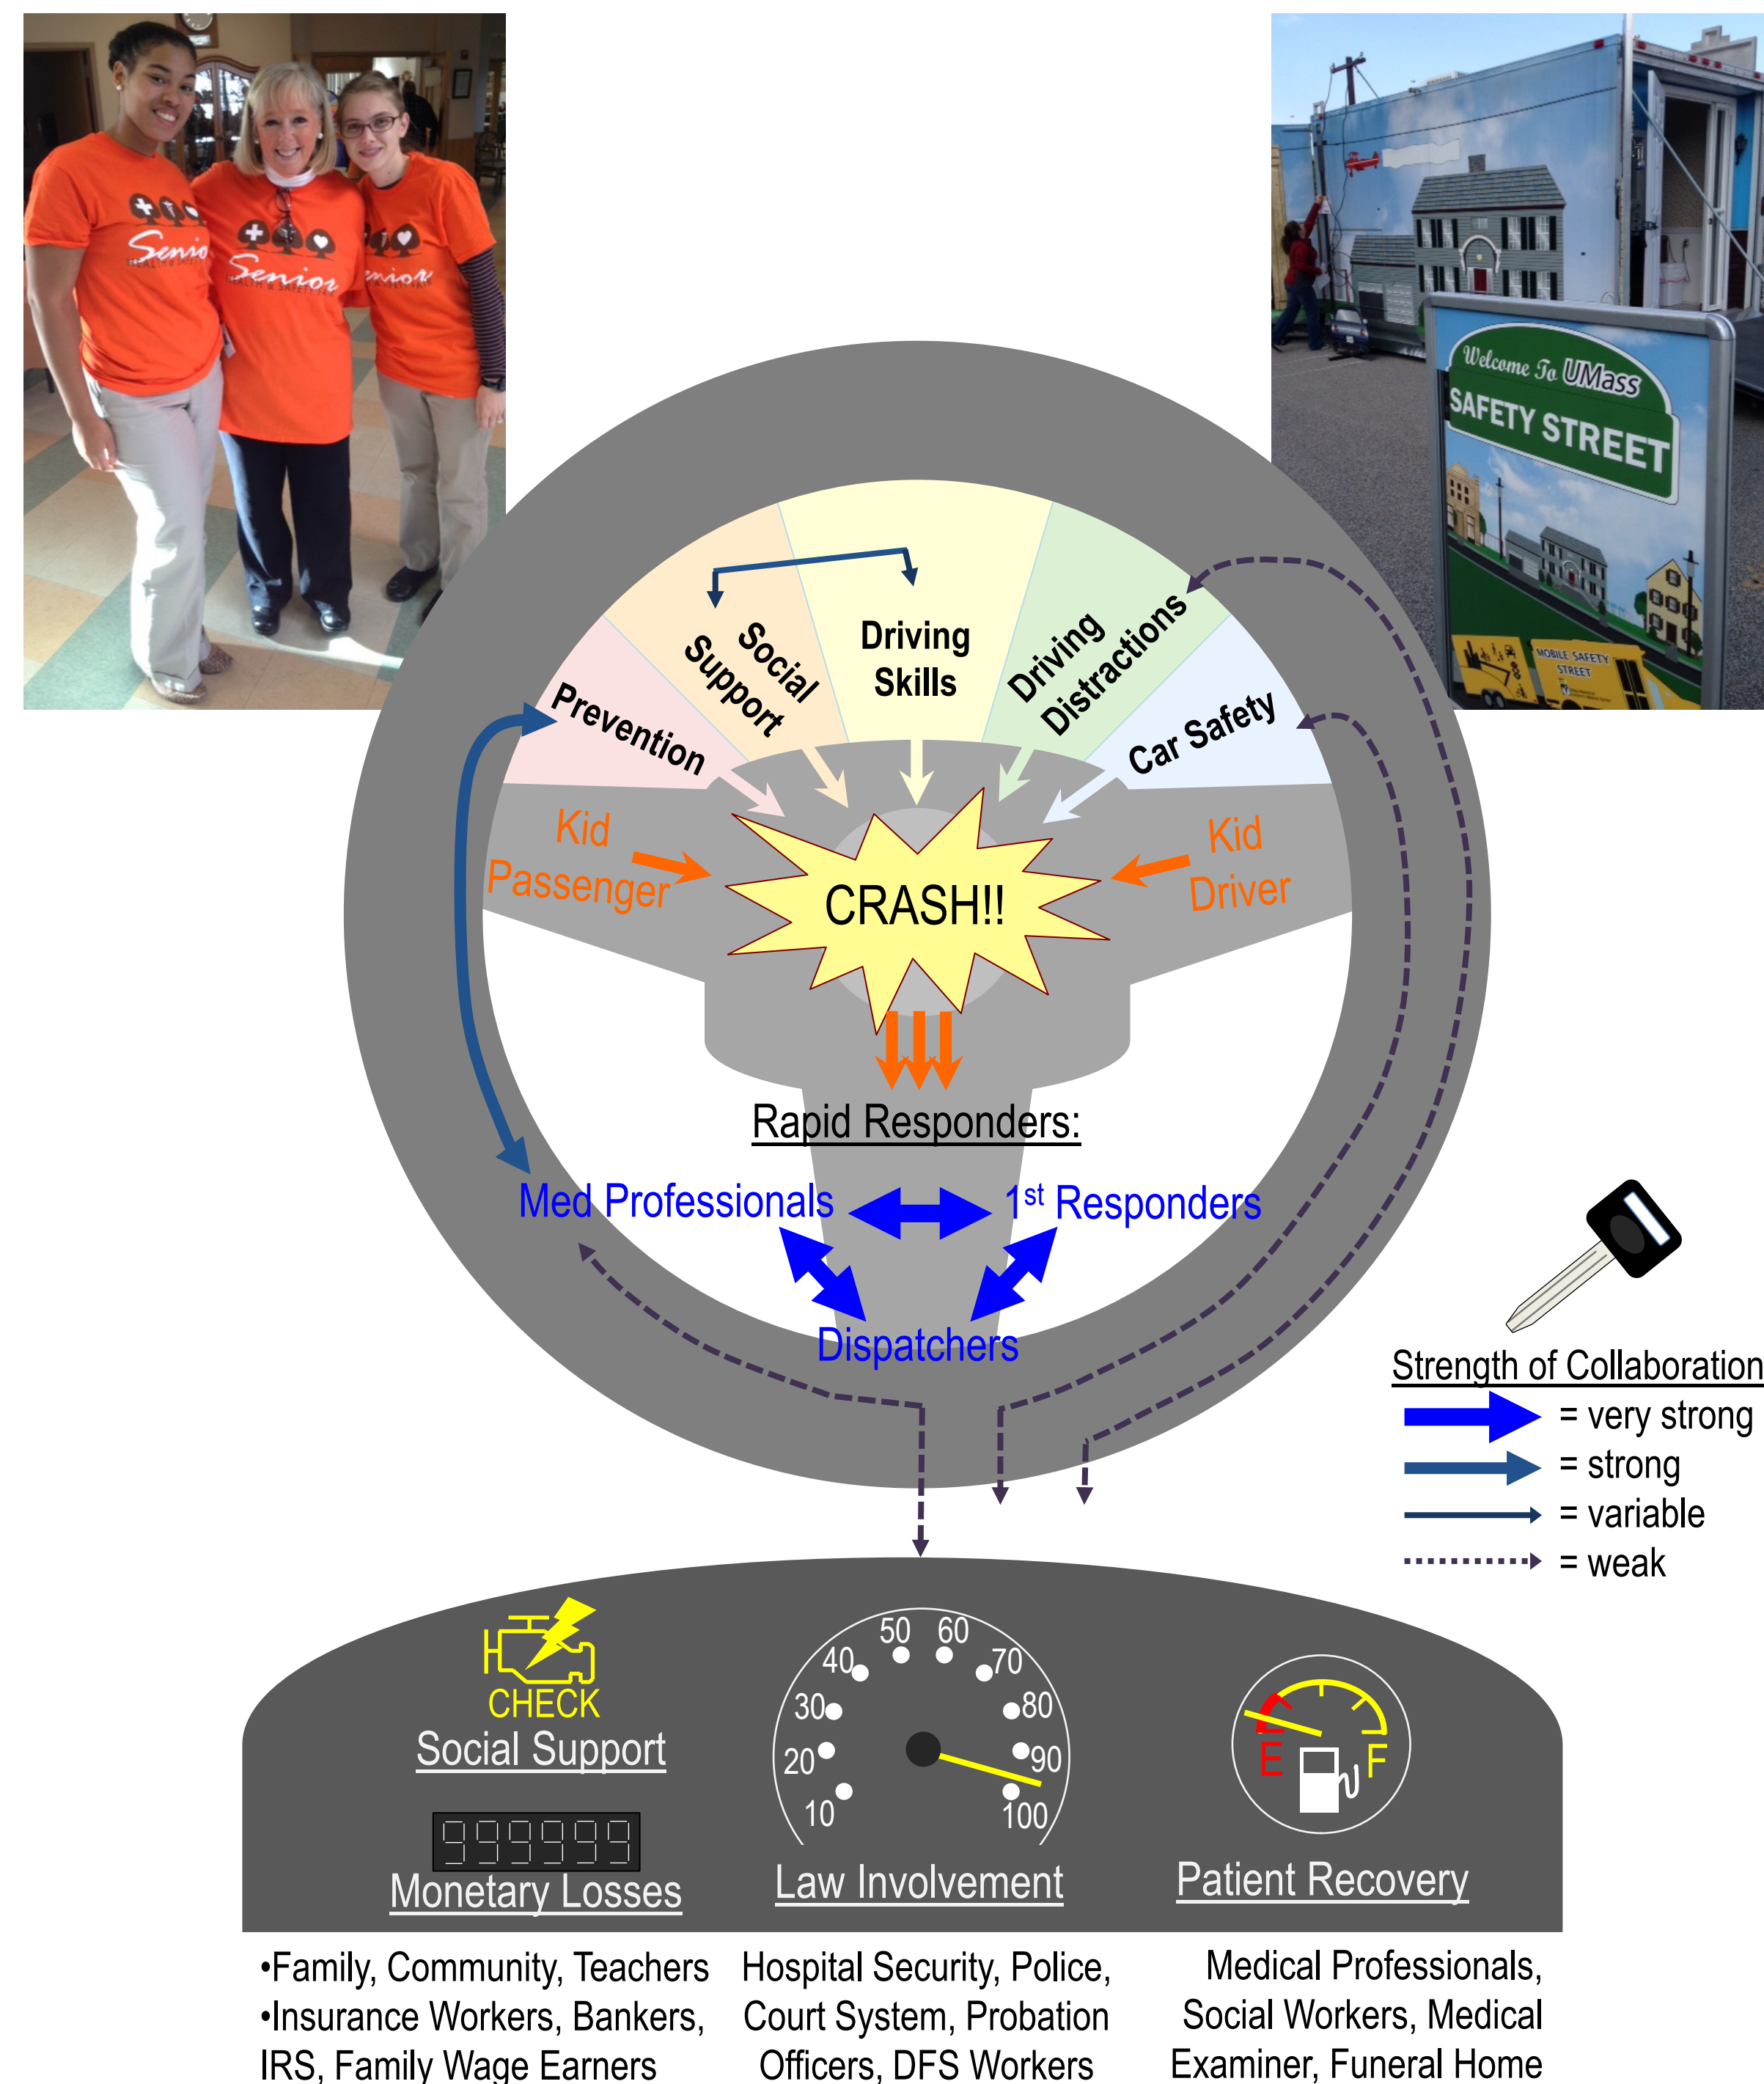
Senior
Senior
Senior

Welcome To UMass
SAFETY STREET
MOBILE SAFETY STREET

Prevention
Social Support
Driving Skills
Driving Distractions
Car Safety

Kid Passenger
CRASH!!
Kid Driver

Rapid Responders:
Med Professionals
1st Responders
Dispatchers

Strength of Collaboration
= very strong
= strong
= variable
= weak

CHECK
Social Support
999999
Monetary Losses
50 60 40 70 30 80 20 90 10 100
Law Involvement
E F
Patient Recovery

•Family, Community, Teachers
•Insurance Workers, Bankers, IRS, Family Wage Earners

Hospital Security, Police, Court System, Probation Officers, DFS Workers

Medical Professionals, Social Workers, Medical Examiner, Funeral Home